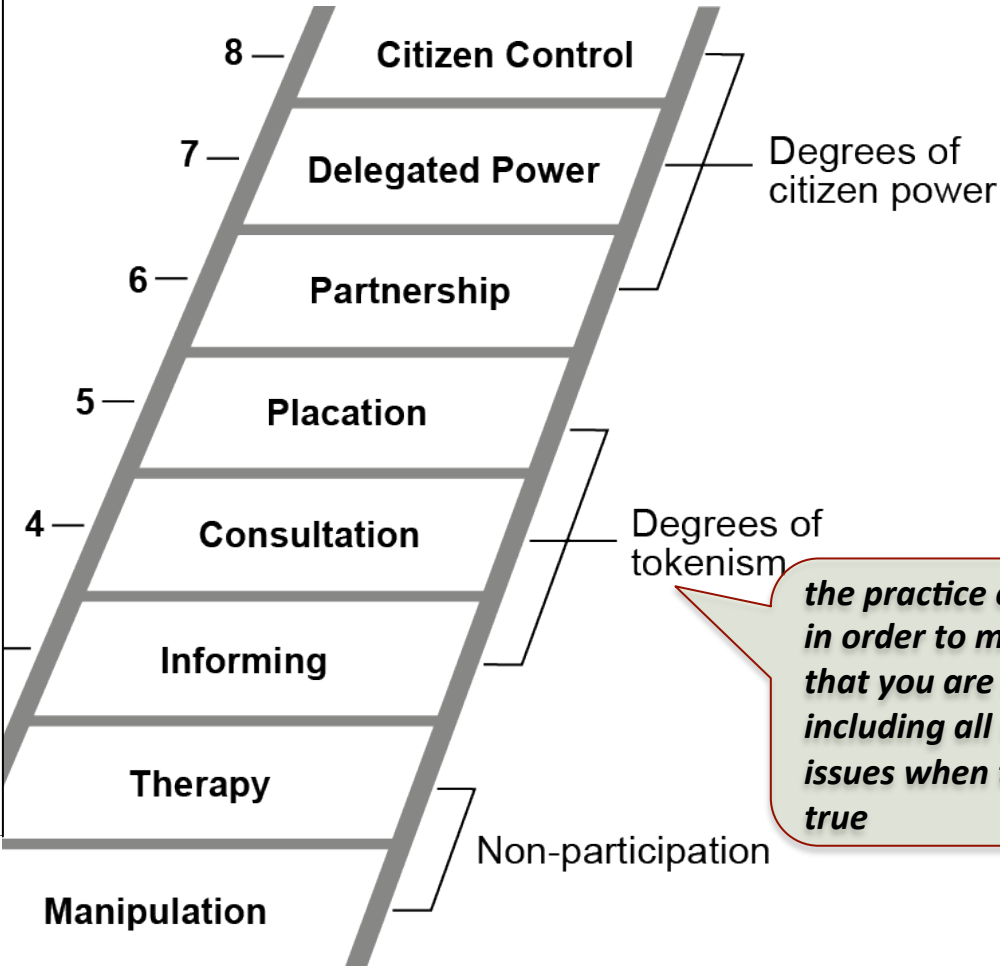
8 — Citizen Control

7 — Delegated Power

6 — Partnership

Degrees of citizen power

5 — Placation

4 — Consultation

Informing

Degrees of tokenism

the practice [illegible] in order to m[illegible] that you are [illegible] including all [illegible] issues when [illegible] true

Therapy

Manipulation

Non-participation